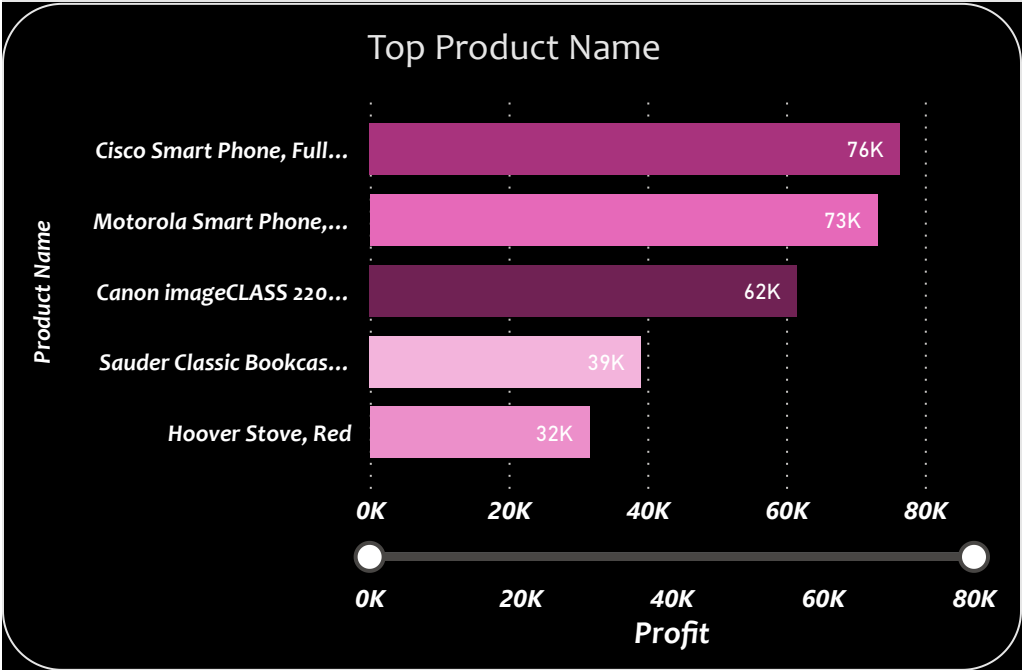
Top Product Name

Product Name

Cisco Smart Phone, Full...
Motorola Smart Phone,...
Canon imageCLASS 220...
Sauder Classic Bookcas...
Hoover Stove, Red

76K
73K
62K
39K
32K

0K
20K
40K
60K
80K

0K
20K
40K
60K
80K

Profit